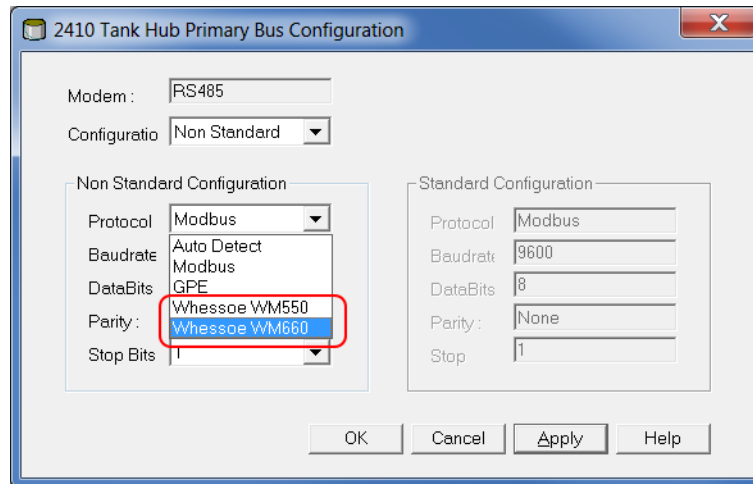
2410 Tank Hub Primary Bus Configuration

X

Modem : RS485

Configuratio Non Standard

Non Standard Configuration

Protocol Modbus

Auto Detect
Modbus
GPE
Whessoe WM550
Whessoe WM660

Baudrate

DataBits

Parity :

Stop Bits 1

Standard Configuration

Protocol Modbus

Baudrate 9600

DataBits 8

Parity : None

Stop 1

OK Cancel Apply Help